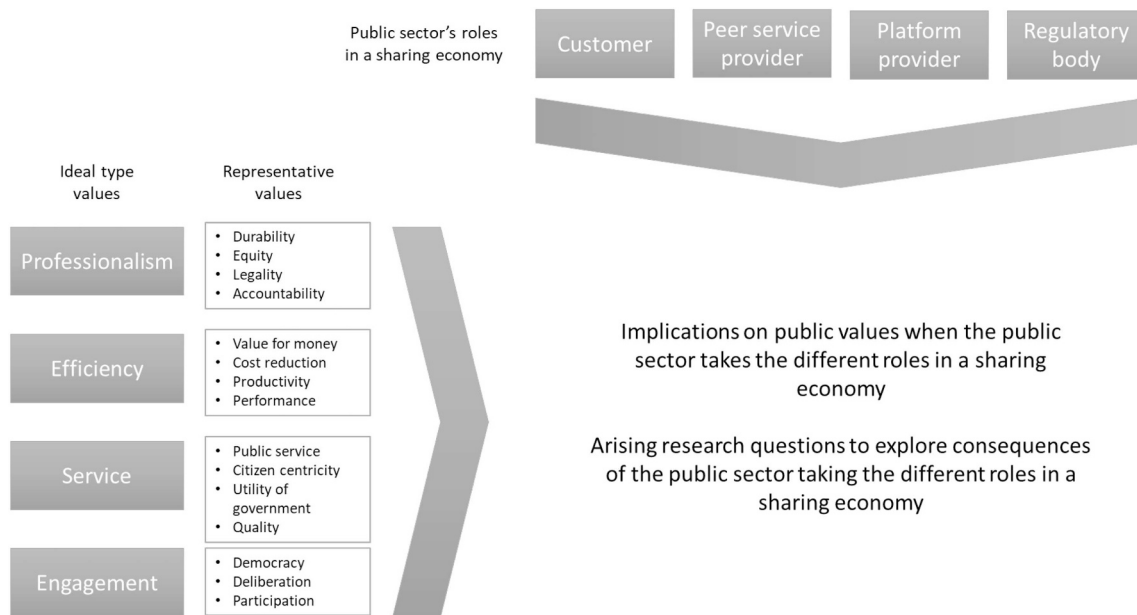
Public sector's roles in a sharing economy

Customer

Peer service provider

Platform provider

Regulatory body

Ideal type values

Representative values

Professionalism

- Durability
- Equity
- Legality
- Accountability

Efficiency

- Value for money
- Cost reduction
- Productivity
- Performance

Service

- Public service
- Citizen centricity
- Utility of government
- Quality

Engagement

- Democracy
- Deliberation
- Participation

Implications on public values when the public sector takes the different roles in a sharing economy

Arising research questions to explore consequences of the public sector taking the different roles in a sharing economy